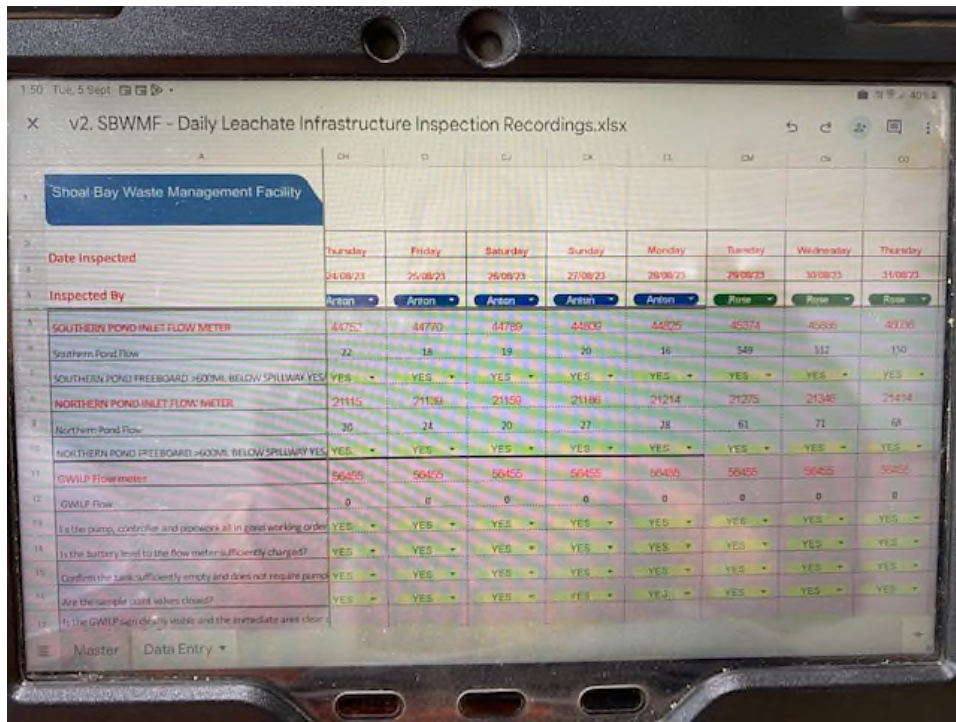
1:50 Tue, 5 Sept

40%

v2. SBWMF - Daily Leachate Infrastructure Inspection Recordings.xlsx

| A | CH | CI | CJ | CK | CL | CM | CN | CO |
|---|---|---|---|---|---|---|---|---|
| Shoal Bay Waste Management Facility | | | | | | | | |
| Date Inspected | Thursday | Friday | Saturday | Sunday | Monday | Tuesday | Wednesday | Thursday |
| | 24/08/23 | 25/08/23 | 26/08/23 | 27/08/23 | 28/08/23 | 29/08/23 | 30/08/23 | 31/08/23 |
| Inspected By | Anton | Anton | Anton | Anton | Anton | Rose | Rose | Rose |
| SOUTHERN POND INLET FLOW METER | 44752 | 44770 | 44789 | 44809 | 44825 | 45374 | 45686 | 46036 |
| Southern Pond Flow | 22 | 18 | 19 | 20 | 16 | 549 | 312 | 150 |
| SOUTHERN POND FREEBOARD >600ML BELOW SPILLWAY YES | YES | YES | YES | YES | YES | YES | YES | YES |
| NORTHERN POND INLET FLOW METER | 21115 | 21139 | 21159 | 21186 | 21214 | 21275 | 21346 | 21414 |
| Northern Pond Flow | 30 | 24 | 20 | 27 | 28 | 61 | 71 | 68 |
| NORTHERN POND FREEBOARD >600ML BELOW SPILLWAY YES | YES | YES | YES | YES | YES | YES | YES | YES |
| GWLP Flowmeter | 56455 | 56455 | 56455 | 56455 | 56455 | 56455 | 56455 | 56455 |
| GWLP Flow | 0 | 0 | 0 | 0 | 0 | 0 | 0 | 0 |
| Is the pump, controller and pipework all in good working order | YES | YES | YES | YES | YES | YES | YES | YES |
| Is the battery level to the flow meter sufficiently charged? | YES | YES | YES | YES | YES | YES | YES | YES |
| Confirm the tank sufficiently empty and does not require pump | YES | YES | YES | YES | YES | YES | YES | YES |
| Are the sample point valves closed? | YES | YES | YES | YES | YES | YES | YES | YES |
| Is the GWLP sign clearly visible and the immediate area clear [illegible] | | | | | | | | |

Master Data Entry